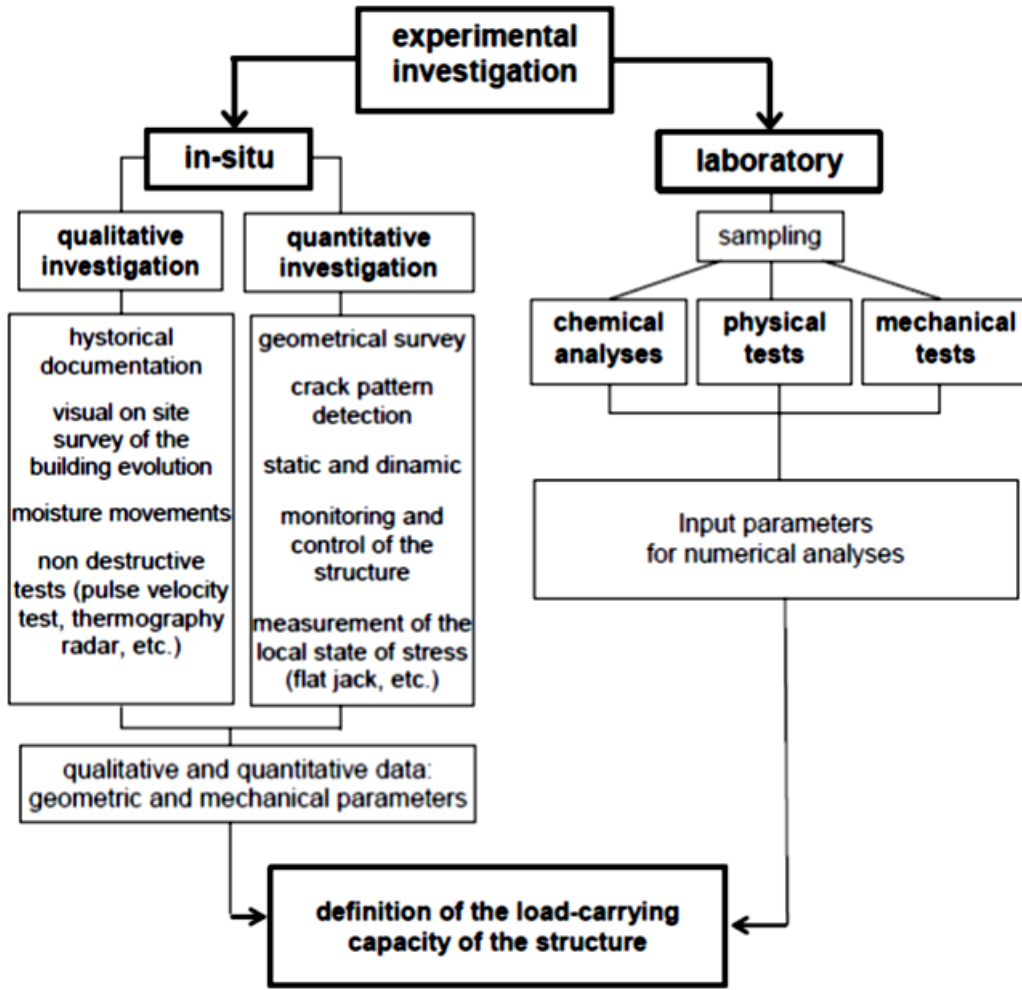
experimental investigation

in-situ

laboratory

qualitative investigation

quantitative investigation

sampling

hystorical documentation

visual on site survey of the building evolution

moisture movements

non destructive tests (pulse velocity test, thermography radar, etc.)

geometrical survey

crack pattern detection

static and dinamic

monitoring and control of the structure

measurement of the local state of stress (flat jack, etc.)

chemical analyses

physical tests

mechanical tests

Input parameters for numerical analyses

qualitative and quantitative data: geometric and mechanical parameters

definition of the load-carrying capacity of the structure